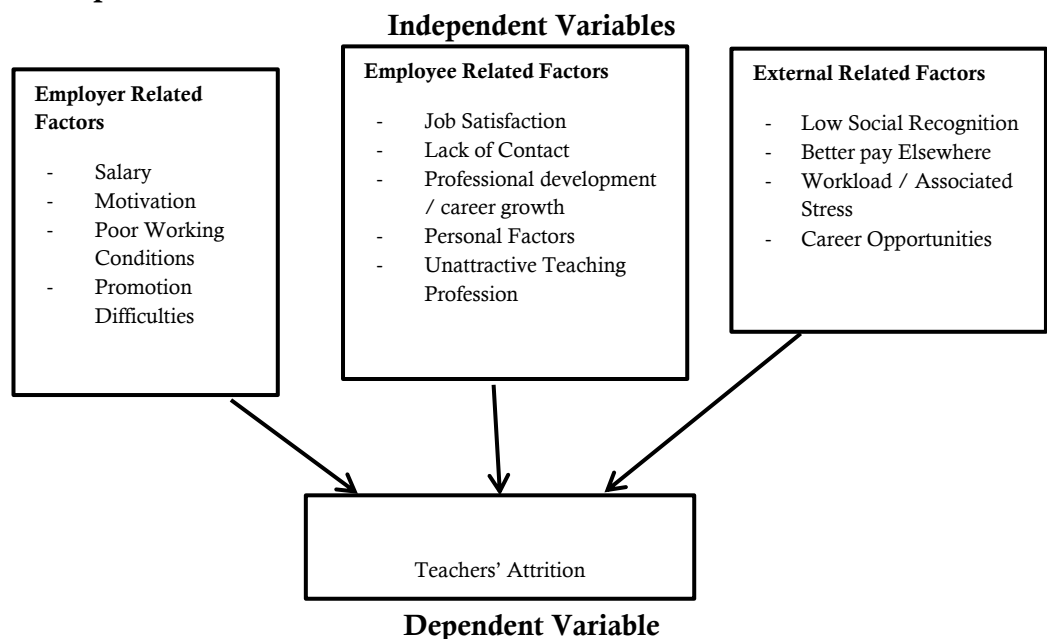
Independent Variables

Employer Related Factors

- Salary
- Motivation
- Poor Working Conditions
- Promotion Difficulties

Employee Related Factors

- Job Satisfaction
- Lack of Contact
- Professional development / career growth
- Personal Factors
- Unattractive Teaching Profession

External Related Factors

- Low Social Recognition
- Better pay Elsewhere
- Workload / Associated Stress
- Career Opportunities

Teachers' Attrition

Dependent Variable